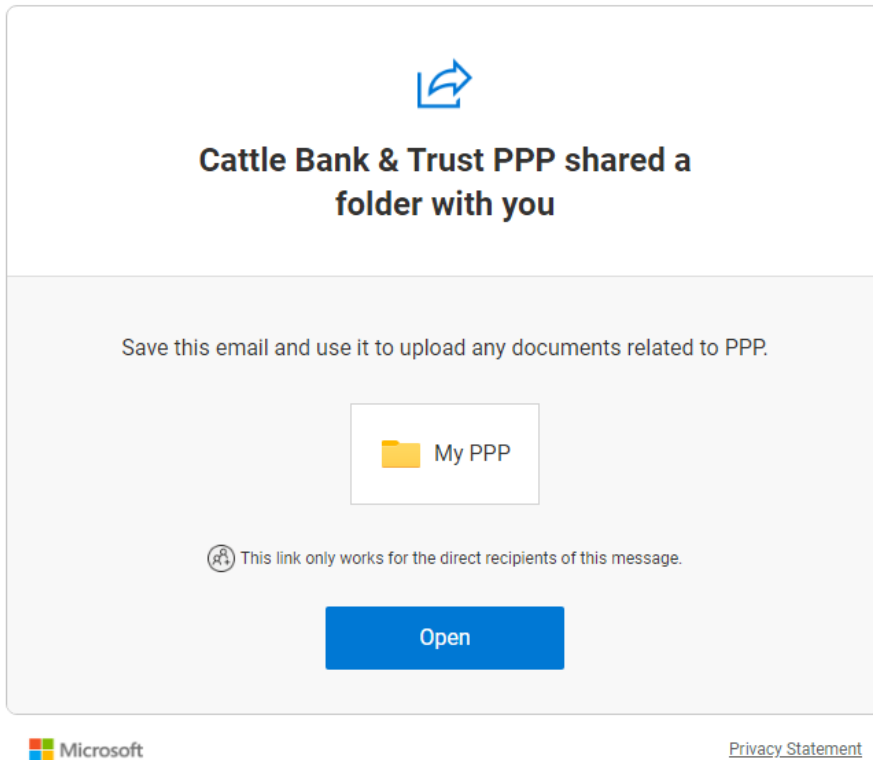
Cattle Bank & Trust PPP shared a folder with you

Save this email and use it to upload any documents related to PPP.

My PPP

This link only works for the direct recipients of this message.

Open

Microsoft

Privacy Statement